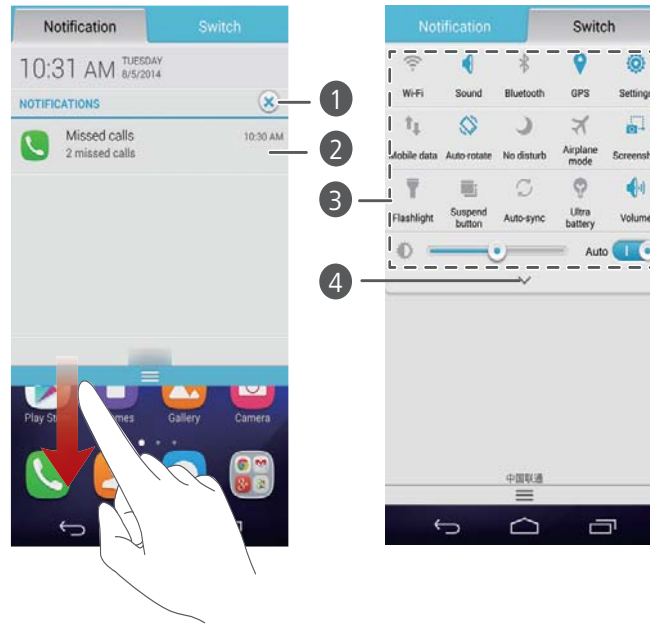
Notification
Switch
10:31 AM TUESDAY 8/5/2014
NOTIFICATIONS
1
Missed calls
2 missed calls
10:30 AM
2
Play St
mes
Gallery
Camera

Notification
Switch
Wi-Fi
Sound
Bluetooth
GPS
Settings
Mobile data
Auto-rotate
No disturb
Airplane mode
Screensh
3
Flashlight
Suspend button
Auto-sync
Ultra battery
Volume
Auto
4
中国联通